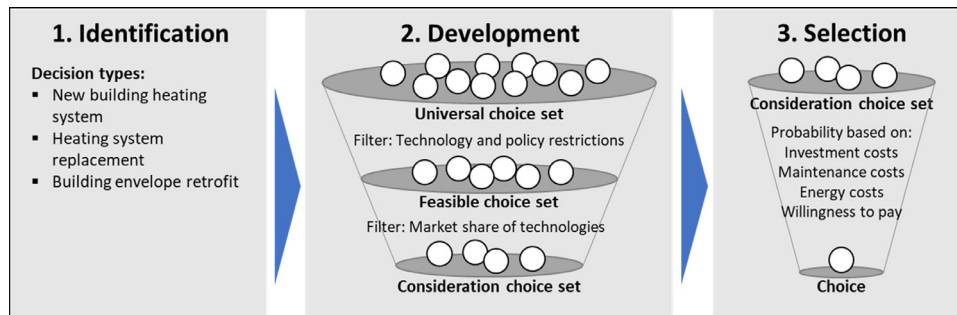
1. Identification

Decision types:
- New building heating system
- Heating system replacement
- Building envelope retrofit

2. Development

Universal choice set

Filter: Technology and policy restrictions

Feasible choice set

Filter: Market share of technologies

Consideration choice set

3. Selection

Consideration choice set

Probability based on:
Investment costs
Maintenance costs
Energy costs
Willingness to pay

Choice